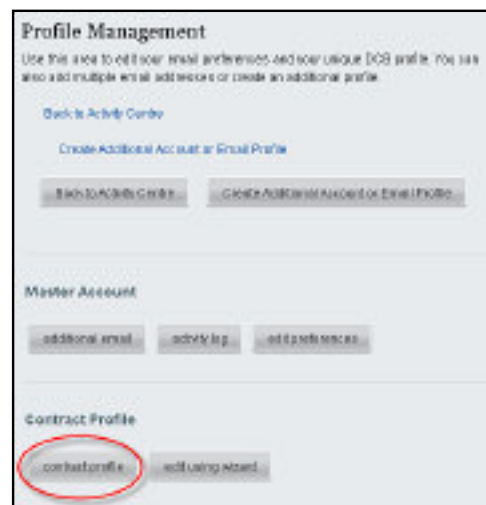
Profile Management

Use this area to edit your email preferences and your unique DCS profile. You can also add multiple email addresses or create an additional profile.

Back to Activity Centre

Create Additional Account or Email Profile

Back to Activity Centre

Create Additional Account or Email Profile

Master Account

additional email

activity log

edit preferences

Contract Profile

contract profile

edit using wizard